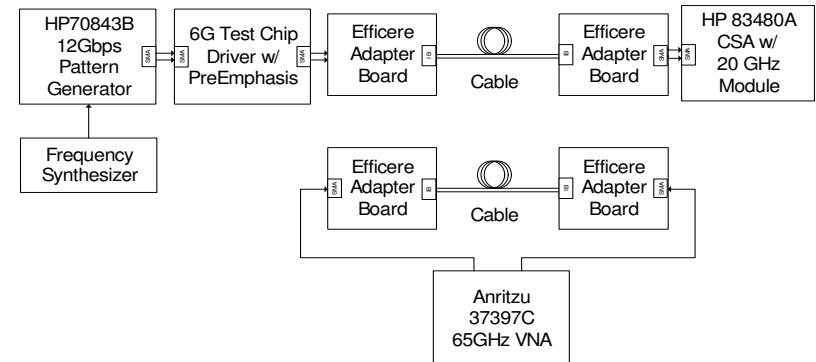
HP70843B 12Gbps Pattern Generator

SMA

SMA

6G Test Chip Driver w/ PreEmphasis

SMA

Efficere Adapter Board

IB

Cable

IB

Efficere Adapter Board

SMA

SMA

HP 83480A CSA w/ 20 GHz Module

Frequency Synthesizer

SMA

Efficere Adapter Board

IB

Cable

IB

Efficere Adapter Board

SMA

Anritzu 37397C 65GHz VNA